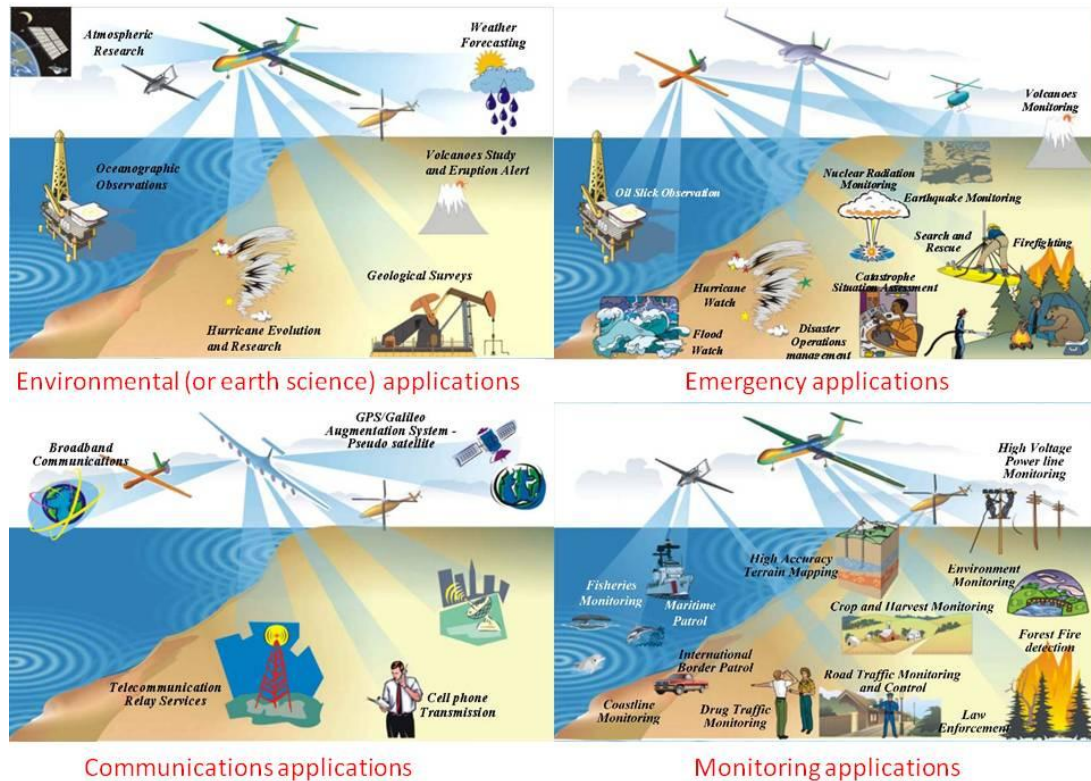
Atmospheric Research

Weather Forecasting

Oceanographic Observations

Volcanoes Study and Eruption Alert

Geological Surveys

Hurricane Evolution and Research

Environmental (or earth science) applications

Volcanoes Monitoring

Oil Slick Observation

Nuclear Radiation Monitoring

Earthquake Monitoring

Search and Rescue

Firefighting

Catastrophe Situation Assessment

Hurricane Watch

Flood Watch

Disaster Operations management

Emergency applications

Broadband Communications

GPS/Galileo Augmentation System - Pseudo satellite

Telecommunication Relay Services

Cell phone Transmission

Communications applications

High Voltage Power line Monitoring

High Accuracy Terrain Mapping

Environment Monitoring

Fisheries Monitoring

Maritime Patrol

Crop and Harvest Monitoring

Forest Fire detection

International Border Patrol

Road Traffic Monitoring and Control

Coastline Monitoring

Drug Traffic Monitoring

Law Enforcement

Monitoring applications